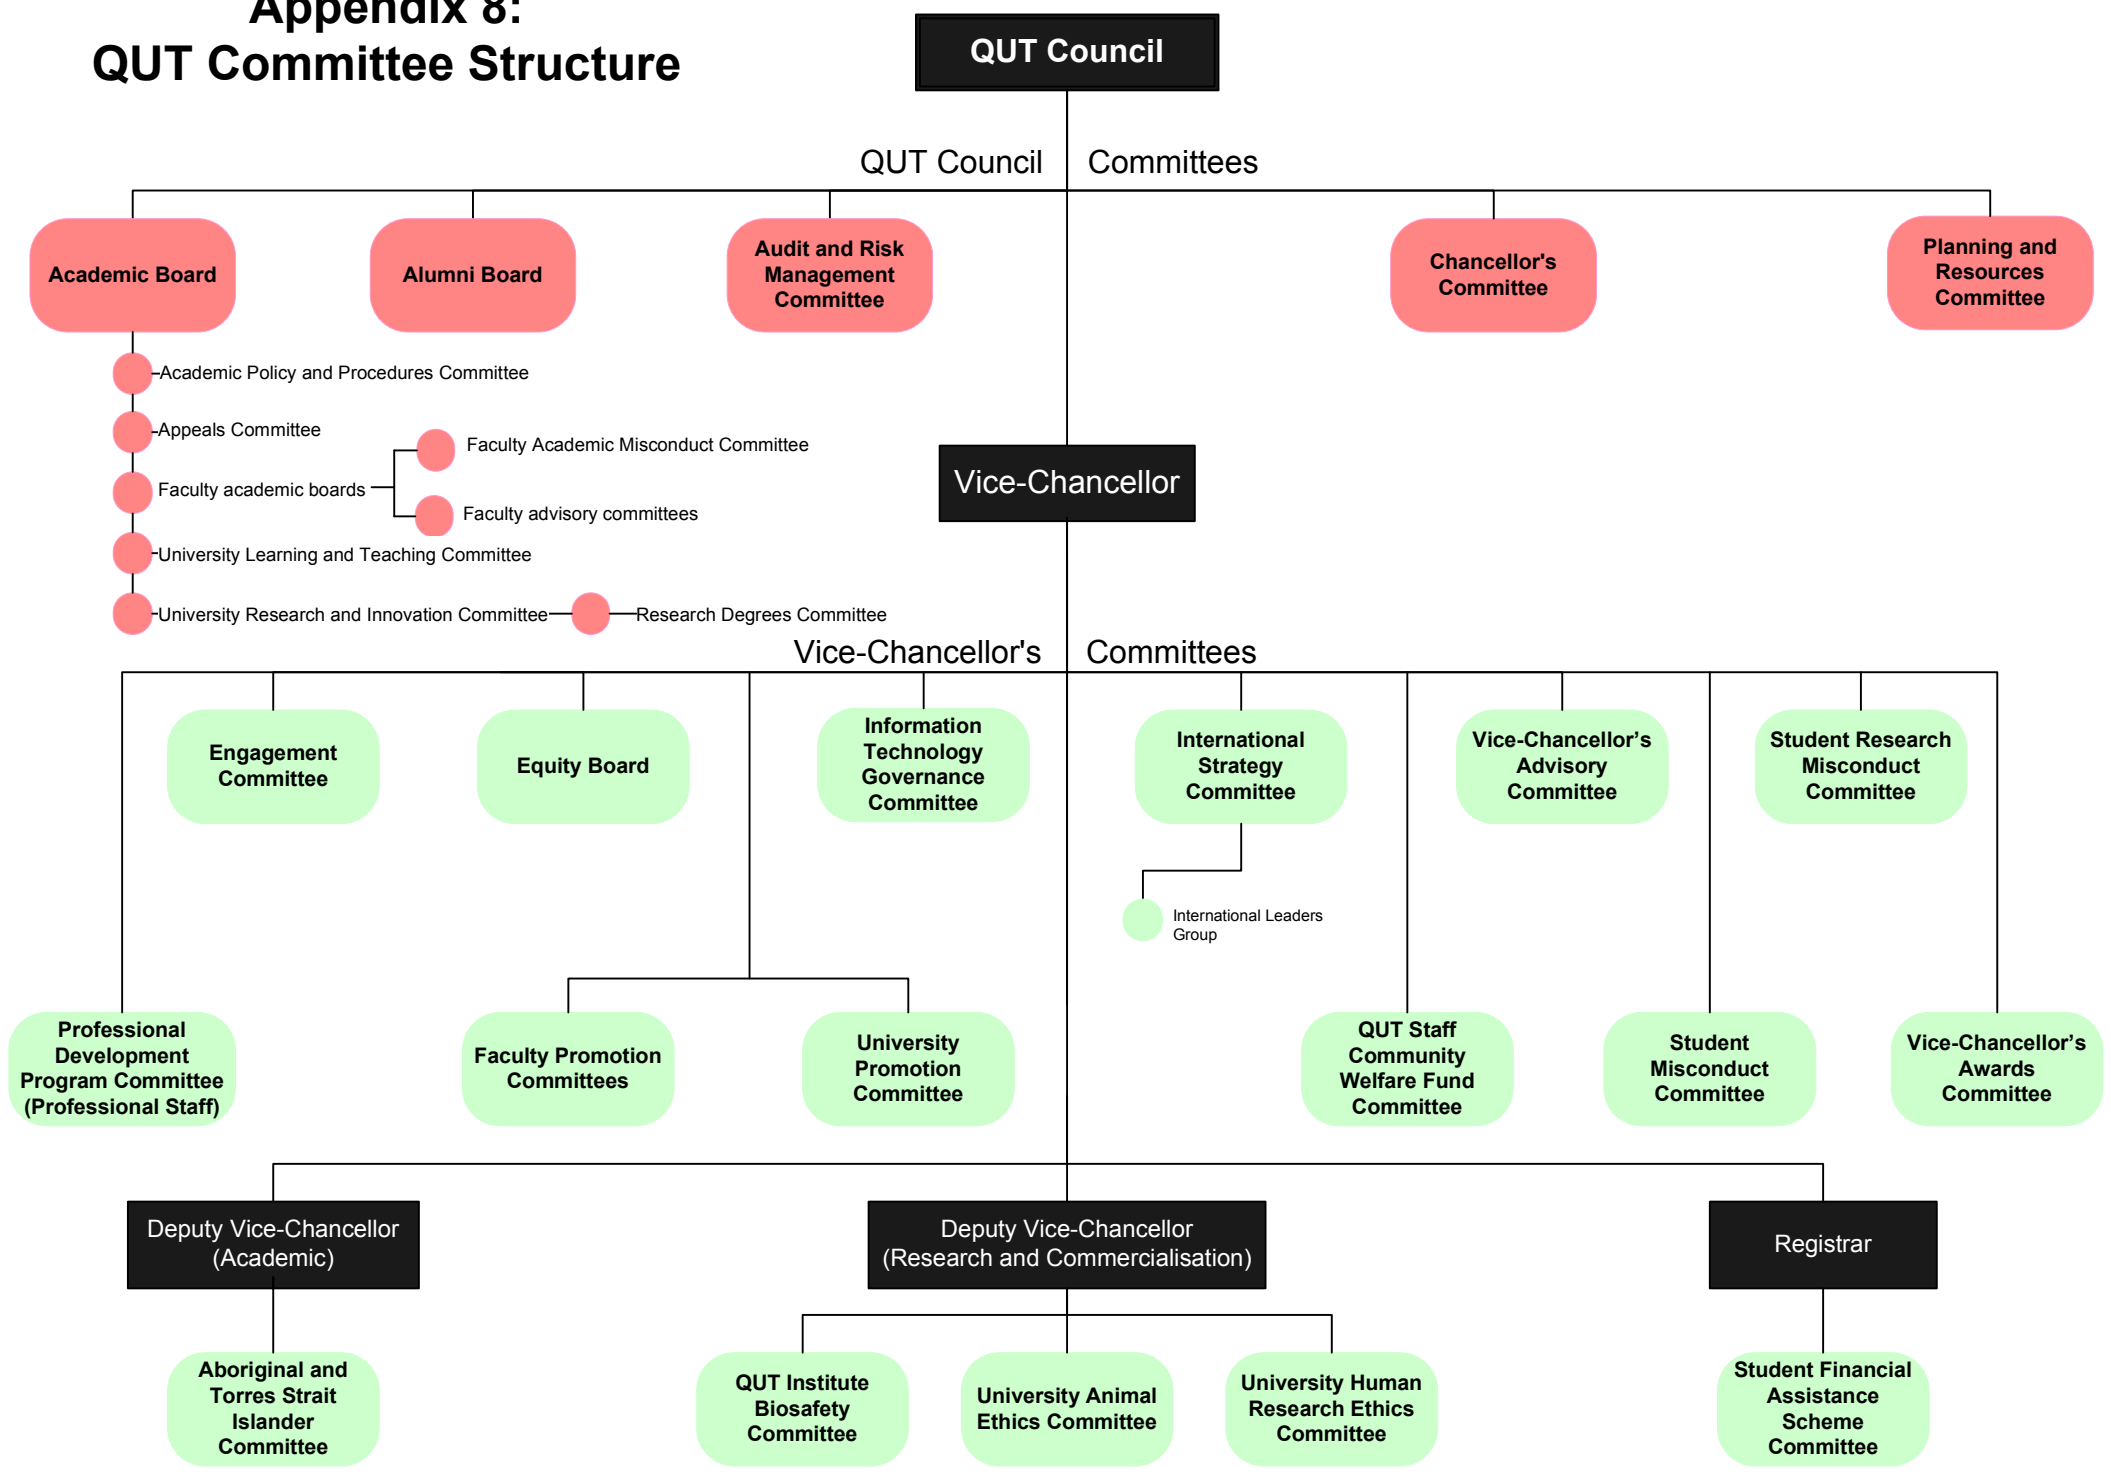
Appendix 8:
QUT Committee Structure

QUT Council

QUT Council Committees

Academic Board

Alumni Board

Audit and Risk Management Committee

Chancellor's Committee

Planning and Resources Committee

Academic Policy and Procedures Committee

Appeals Committee

Faculty academic boards

Faculty Academic Misconduct Committee

Faculty advisory committees

University Learning and Teaching Committee

University Research and Innovation Committee

Research Degrees Committee

Vice-Chancellor

Vice-Chancellor's Committees

Engagement Committee

Equity Board

Information Technology Governance Committee

International Strategy Committee

Vice-Chancellor's Advisory Committee

Student Research Misconduct Committee

International Leaders Group

Professional Development Program Committee (Professional Staff)

Faculty Promotion Committees

University Promotion Committee

QUT Staff Community Welfare Fund Committee

Student Misconduct Committee

Vice-Chancellor's Awards Committee

Deputy Vice-Chancellor (Academic)

Deputy Vice-Chancellor (Research and Commercialisation)

Registrar

Aboriginal and Torres Strait Islander Committee

QUT Institute Biosafety Committee

University Animal Ethics Committee

University Human Research Ethics Committee

Student Financial Assistance Scheme Committee